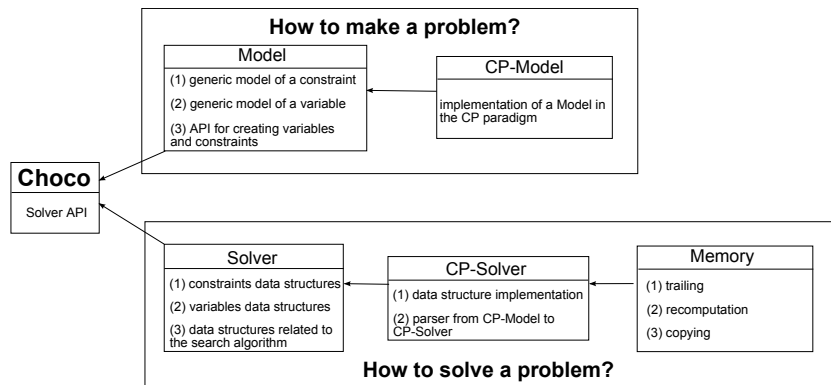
How to make a problem?

Model

(1) generic model of a constraint

(2) generic model of a variable

(3) API for creating variables and constraints

CP-Model

implementation of a Model in the CP paradigm

Choco

Solver API

Solver

(1) constraints data structures

(2) variables data structures

(3) data structures related to the search algorithm

CP-Solver

(1) data structure implementation

(2) parser from CP-Model to CP-Solver

Memory

(1) trailing

(2) recomputation

(3) copying

How to solve a problem?